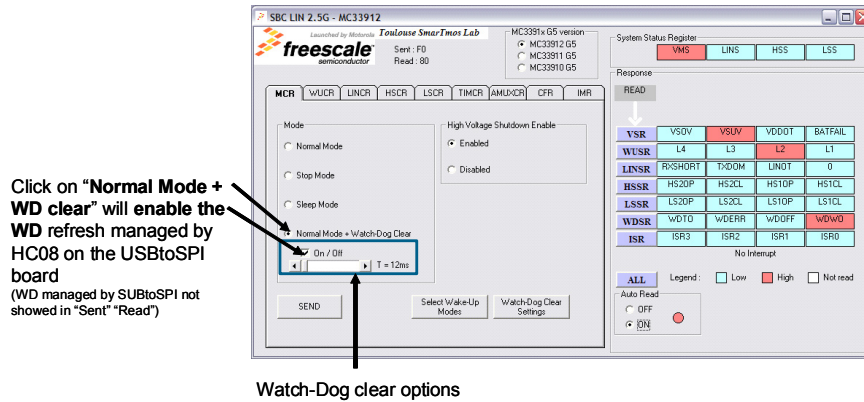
SBC LIN 2.5G - MC33912

Launched by Motorola
freescale semiconductor
Toulouse SmarTmos Lab
Sent : F0
Read : 80

MC3391x G5 version
MC33912 G5
MC33911 G5
MC33910 G5

System Status Register
VMS | LINS | HSS | LSS

MCR | WUCR | LINCR | HSCR | LSCR | TIMCR | AMUXCR | CFR | IMR

Mode
Normal Mode
Stop Mode
Sleep Mode
Normal Mode + Watch-Dog Clear
On / Off
T = 12ms

High Voltage Shutdown Enable
Enabled
Disabled

SEND
Select Wake-Up Modes
Watch-Dog Clear Settings

Response
READ

| | | | | |
|---|---|---|---|---|
| VSR | VSOV | VSUV | VDDOT | BATFAIL |
| WUSR | L4 | L3 | L2 | L1 |
| LINSR | RXSHORT | TXDOM | LINOT | 0 |
| HSSR | HS2OP | HS2CL | HS1OP | HS1CL |
| LSSR | LS2OP | LS2CL | LS1OP | LS1CL |
| WDSR | WDTO | WDERR | WDOFF | WDWO |
| ISR | ISR3 | ISR2 | ISR1 | ISR0 |

No Interrupt

ALL
Legend : Low High Not read
Auto Read
OFF
ON

Click on "Normal Mode + WD clear" will enable the WD refresh managed by HC08 on the USBtoSPI board
(WD managed by SUBtoSPI not showed in "Sent" "Read")

Watch-Dog clear options